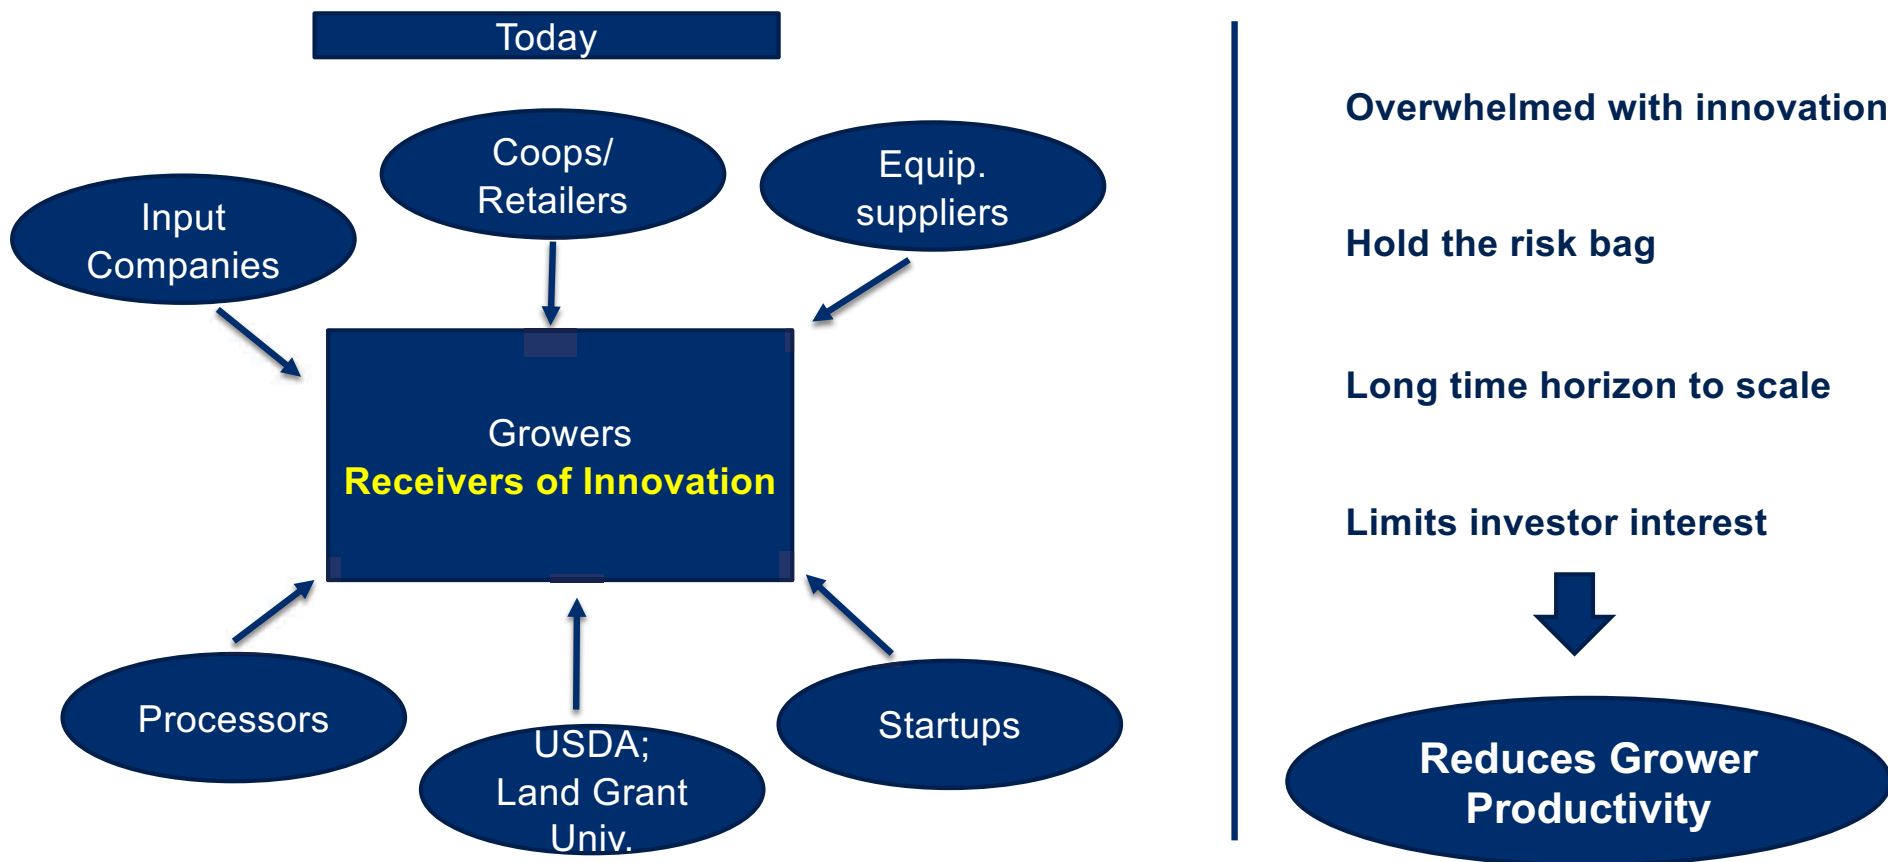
Today

Coops/ Retailers

Input Companies

Equip. suppliers

Growers
Receivers of Innovation

Processors

USDA; Land Grant Univ.

Startups

Overwhelmed with innovation

Hold the risk bag

Long time horizon to scale

Limits investor interest

Reduces Grower Productivity